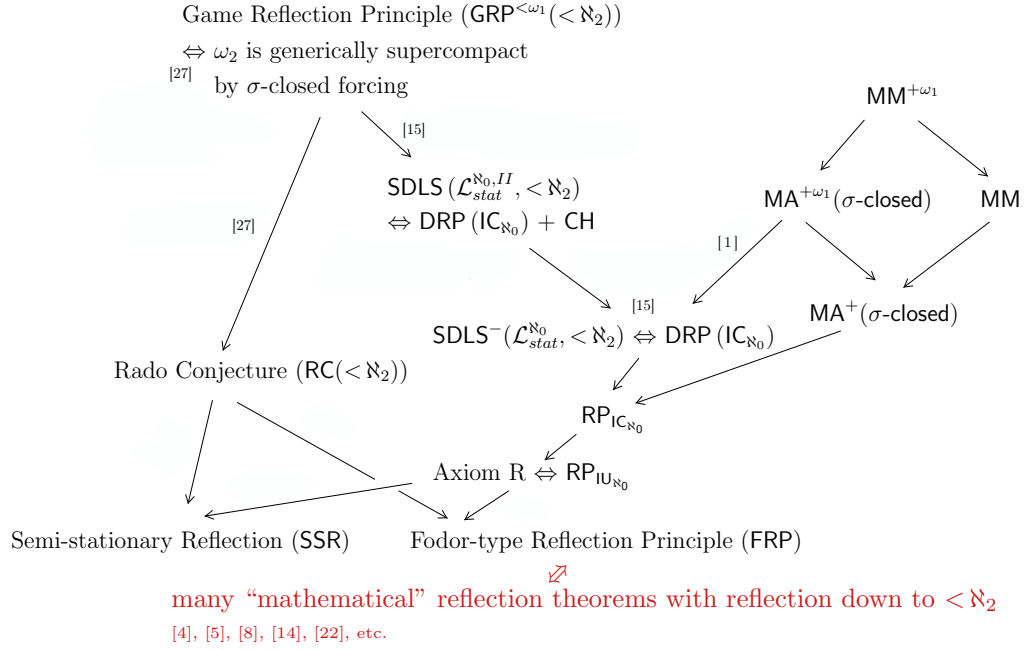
Game Reflection Principle ($\mathsf{GRP}^{<\omega_1}(<\aleph_2)$)
$\Leftrightarrow$ $\omega_2$ is generically supercompact
[27] by $\sigma$-closed forcing

$\mathsf{MM}^{+\omega_1}$

[15]

$\mathsf{SDLS}\,(\mathcal{L}^{\aleph_0,II}_{stat}, <\aleph_2)$
$\Leftrightarrow$ $\mathsf{DRP}\,(\mathsf{IC}_{\aleph_0})$ + $\mathsf{CH}$

$\mathsf{MA}^{+\omega_1}$($\sigma$-closed)

$\mathsf{MM}$

[27]

[1]

[15]

$\mathsf{SDLS}^{-}(\mathcal{L}^{\aleph_0}_{stat}, <\aleph_2)$ $\Leftrightarrow$ $\mathsf{DRP}\,(\mathsf{IC}_{\aleph_0})$

$\mathsf{MA}^{+}$($\sigma$-closed)

Rado Conjecture ($\mathsf{RC}(<\aleph_2)$)

$\mathsf{RP}_{\mathsf{IC}_{\aleph_0}}$

Axiom R $\Leftrightarrow$ $\mathsf{RP}_{\mathsf{IU}_{\aleph_0}}$

Semi-stationary Reflection ($\mathsf{SSR}$)

Fodor-type Reflection Principle ($\mathsf{FRP}$)

many "mathematical" reflection theorems with reflection down to $<\aleph_2$
[4], [5], [8], [14], [22], etc.